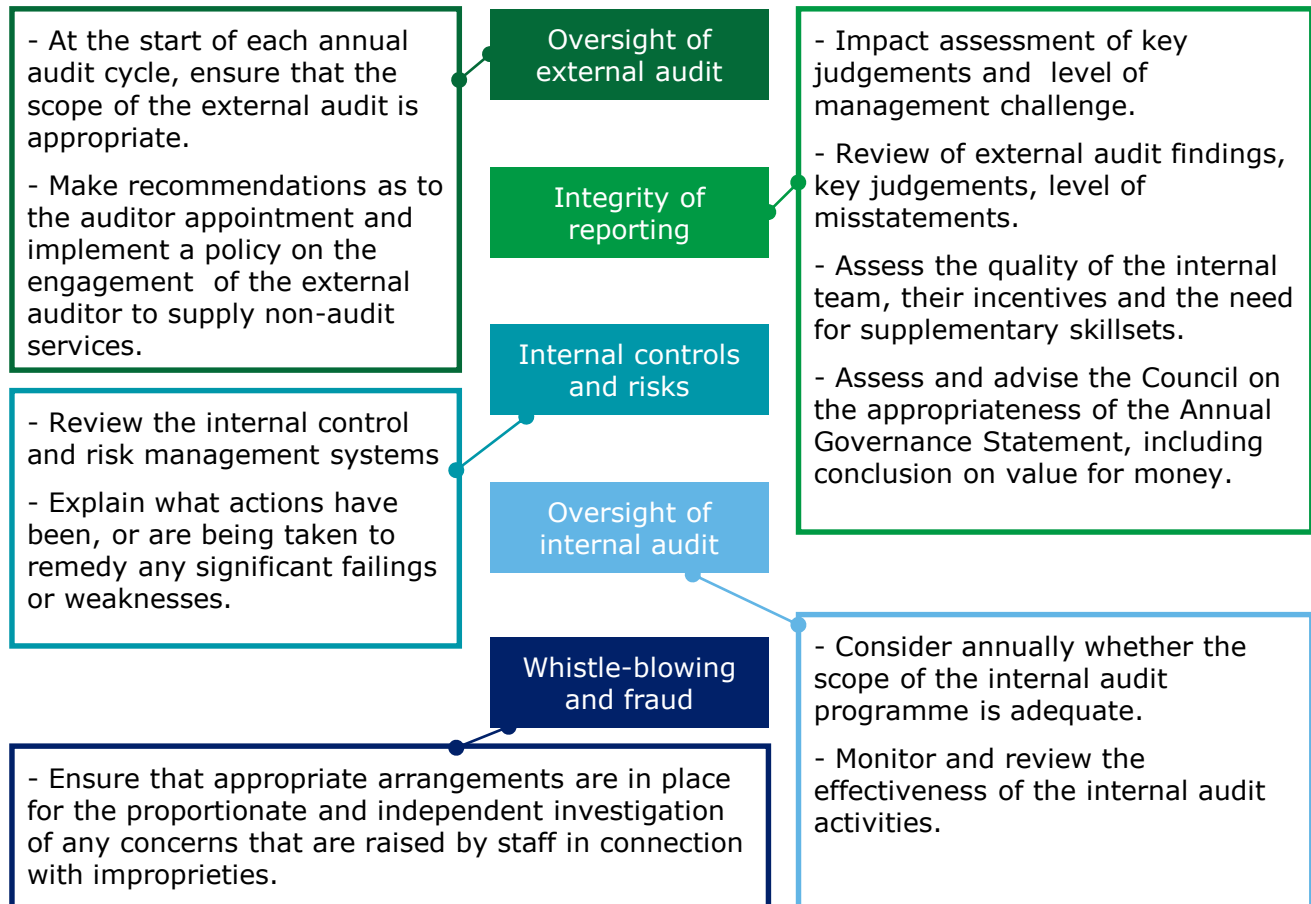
- At the start of each annual audit cycle, ensure that the scope of the external audit is appropriate.

- Make recommendations as to the auditor appointment and implement a policy on the engagement of the external auditor to supply non-audit services.

Oversight of external audit

Integrity of reporting

- Impact assessment of key judgements and level of management challenge.

- Review of external audit findings, key judgements, level of misstatements.

- Assess the quality of the internal team, their incentives and the need for supplementary skillsets.

- Assess and advise the Council on the appropriateness of the Annual Governance Statement, including conclusion on value for money.

Internal controls and risks

- Review the internal control and risk management systems

- Explain what actions have been, or are being taken to remedy any significant failings or weaknesses.

Oversight of internal audit

- Consider annually whether the scope of the internal audit programme is adequate.

- Monitor and review the effectiveness of the internal audit activities.

Whistle-blowing and fraud

- Ensure that appropriate arrangements are in place for the proportionate and independent investigation of any concerns that are raised by staff in connection with improprieties.